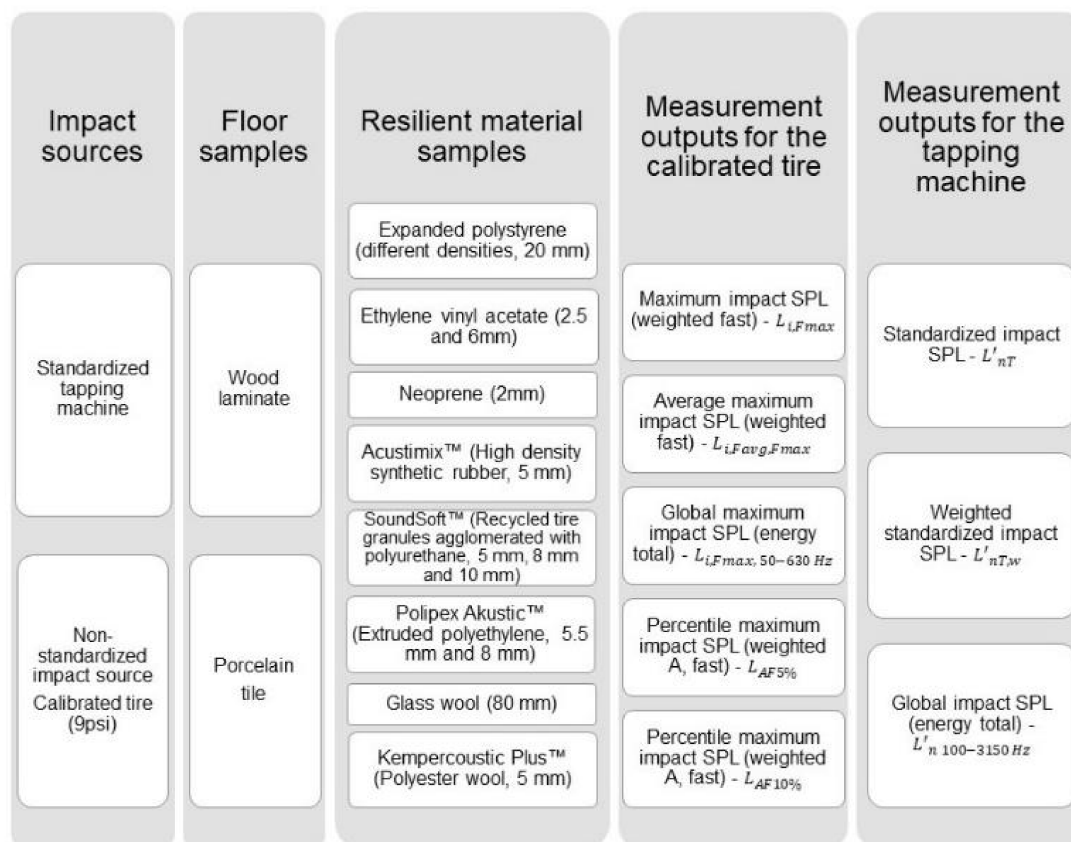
Impact sources

Standardized tapping machine

Non-standardized impact source
Calibrated tire (9psi)

Floor samples

Wood laminate

Porcelain tile

Resilient material samples

Expanded polystyrene (different densities, 20 mm)

Ethylene vinyl acetate (2.5 and 6mm)

Neoprene (2mm)

Acustimix™ (High density synthetic rubber, 5 mm)

SoundSoft™ (Recycled tire granules agglomerated with polyurethane, 5 mm, 8 mm and 10 mm)

Polipex Akustic™ (Extruded polyethylene, 5.5 mm and 8 mm)

Glass wool (80 mm)

Kempercoustic Plus™ (Polyester wool, 5 mm)

Measurement outputs for the calibrated tire

Maximum impact SPL (weighted fast) - $L_{i,Fmax}$

Average maximum impact SPL (weighted fast) - $L_{i,Favg,Fmax}$

Global maximum impact SPL (energy total) - $L_{i,Fmax,\,50-630\,Hz}$

Percentile maximum impact SPL (weighted A, fast) - $L_{AF5\%}$

Percentile maximum impact SPL (weighted A, fast) - $L_{AF10\%}$

Measurement outputs for the tapping machine

Standardized impact SPL - $L'_{nT}$

Weighted standardized impact SPL - $L'_{nT,w}$

Global impact SPL (energy total) - $L'_{n\ 100-3150\,Hz}$